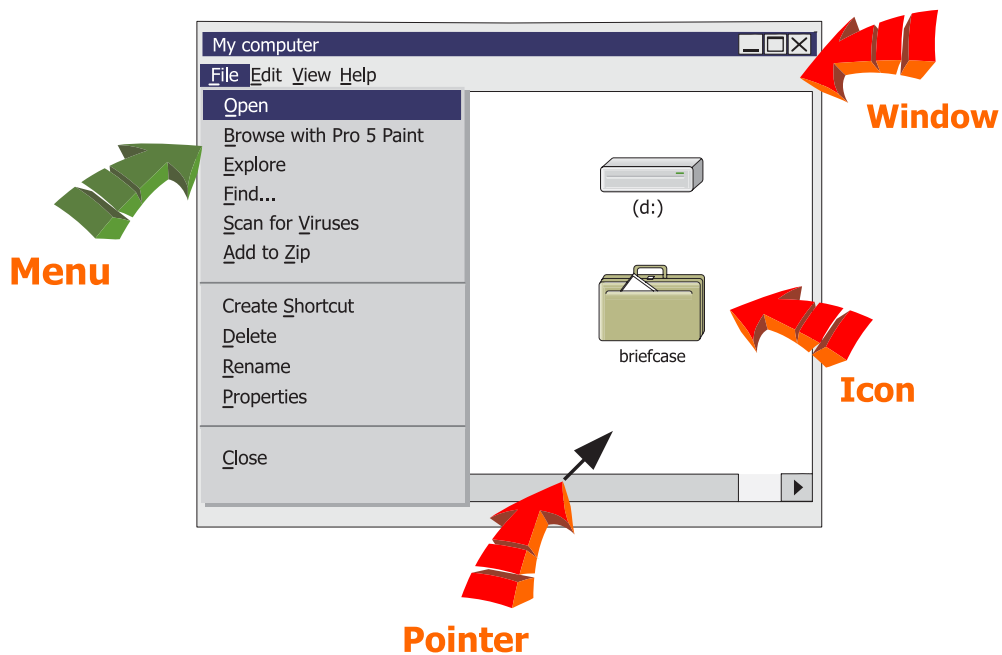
My computer

File Edit View Help

Open
Browse with Pro 5 Paint
Explore
Find...
Scan for Viruses
Add to Zip

Create Shortcut
Delete
Rename
Properties

Close

(d:)

briefcase

Window

Menu

Icon

Pointer